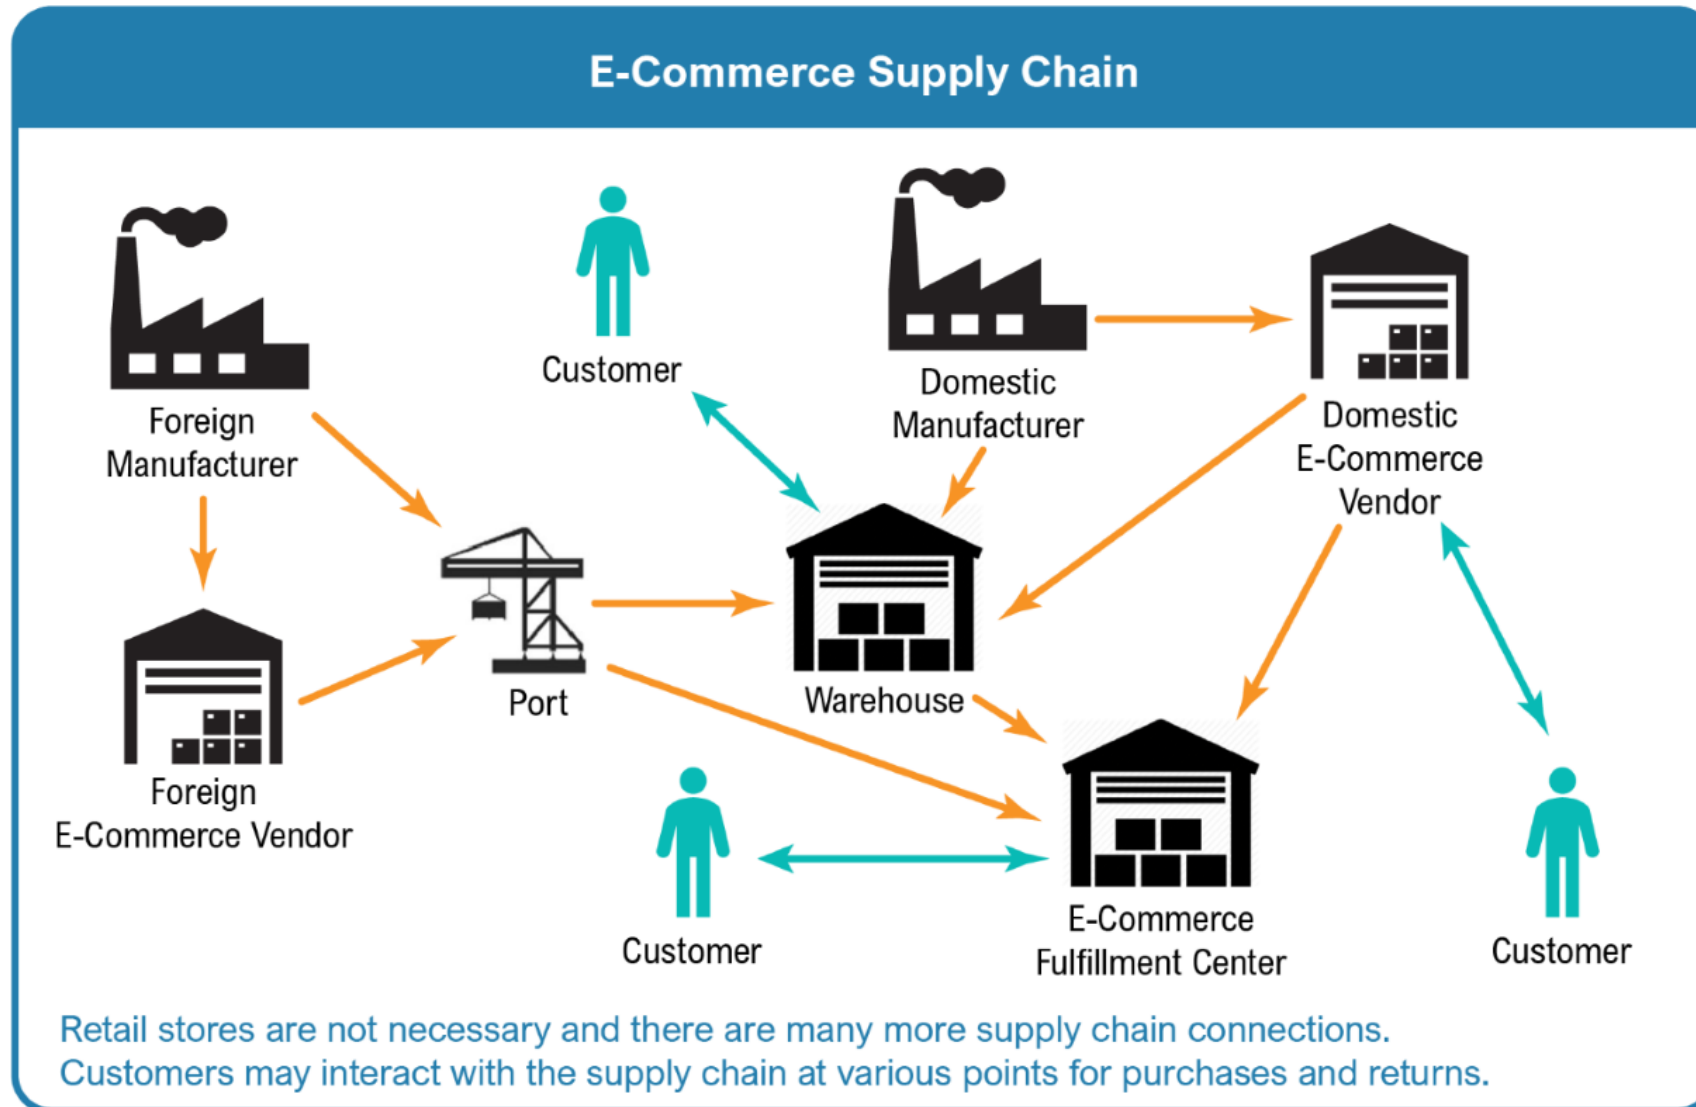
E-Commerce Supply Chain

Foreign Manufacturer

Customer

Domestic Manufacturer

Domestic E-Commerce Vendor

Port

Warehouse

Foreign E-Commerce Vendor

Customer

E-Commerce Fulfillment Center

Customer

Retail stores are not necessary and there are many more supply chain connections. Customers may interact with the supply chain at various points for purchases and returns.